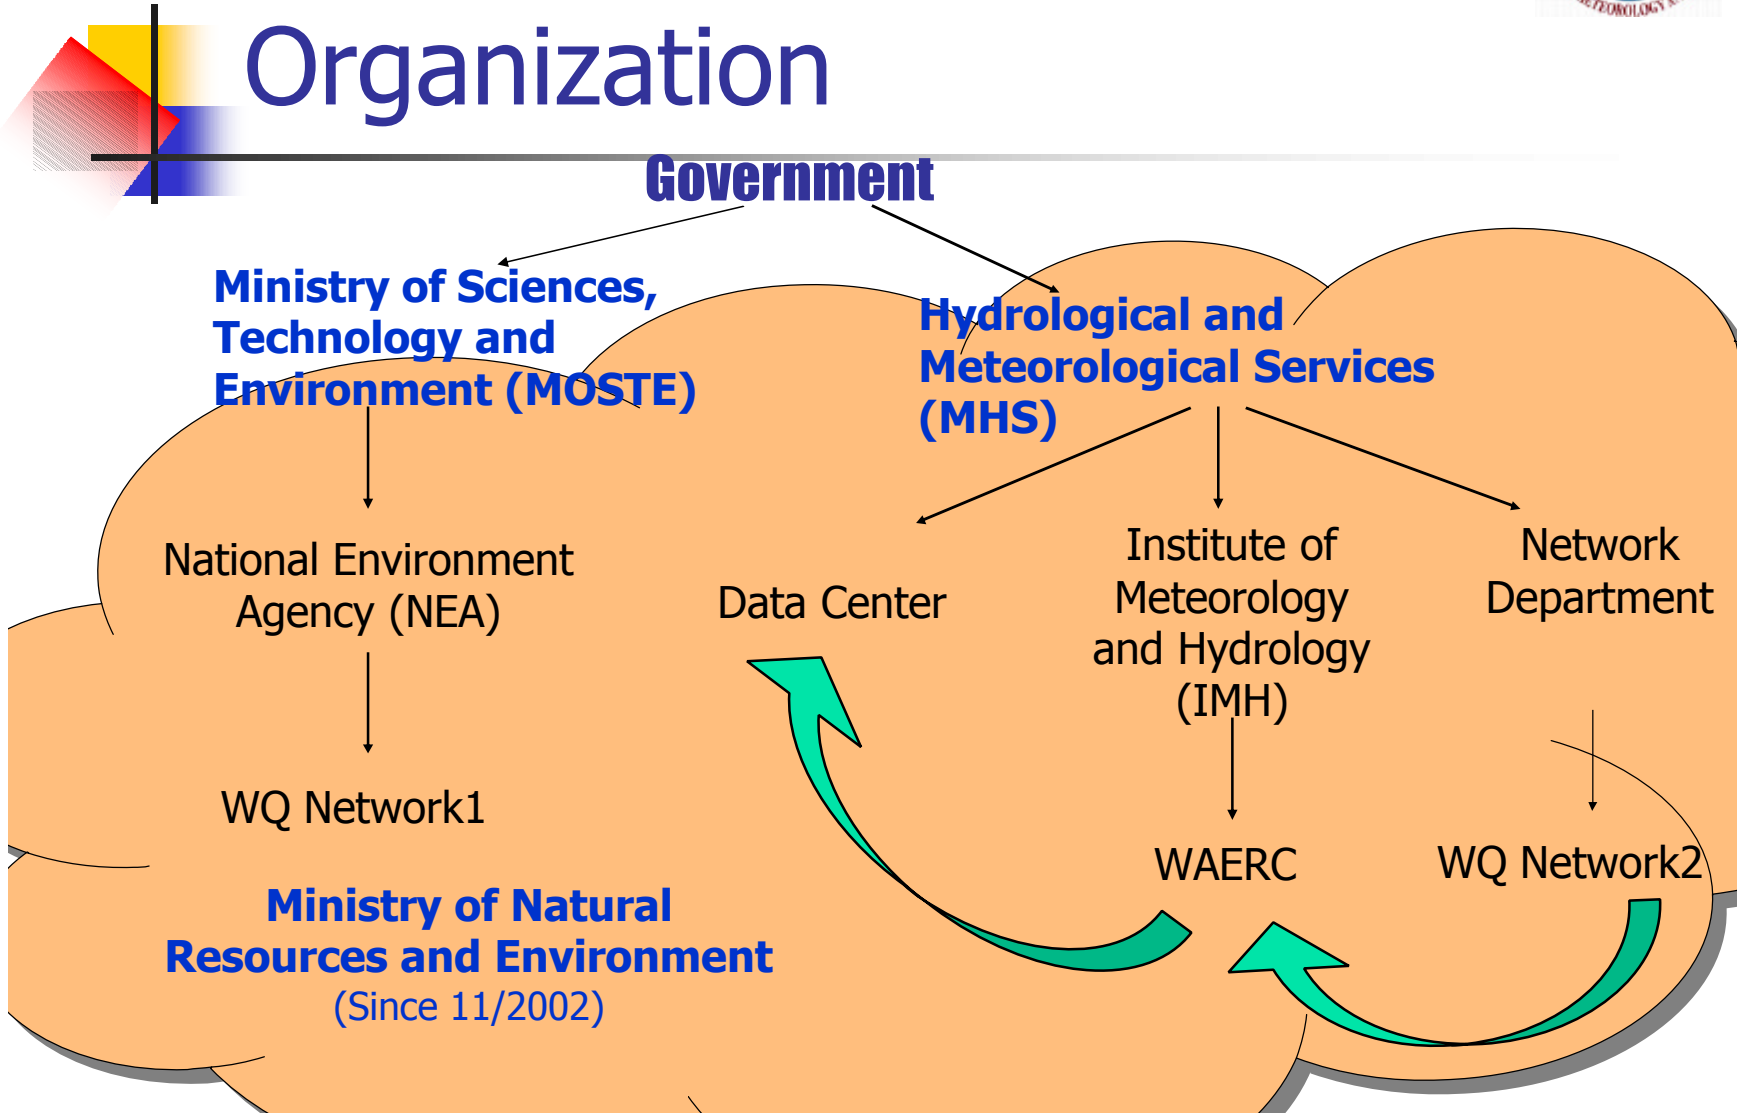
Organization

Government

Ministry of Sciences, Technology and Environment (MOSTE)

Hydrological and Meteorological Services (MHS)

National Environment Agency (NEA)

Data Center

Institute of Meteorology and Hydrology (IMH)

Network Department

WQ Network1

WAERC

WQ Network2

Ministry of Natural Resources and Environment
(Since 11/2002)